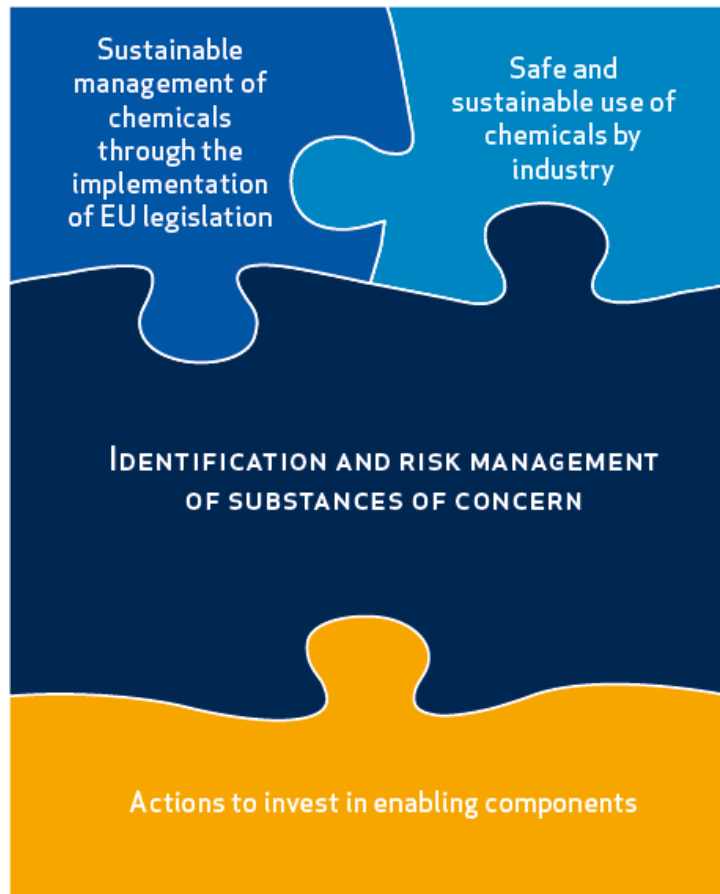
Sustainable management of chemicals through the implementation of EU legislation

Safe and sustainable use of chemicals by industry

Identification and risk management of substances of concern

Actions to invest in enabling components